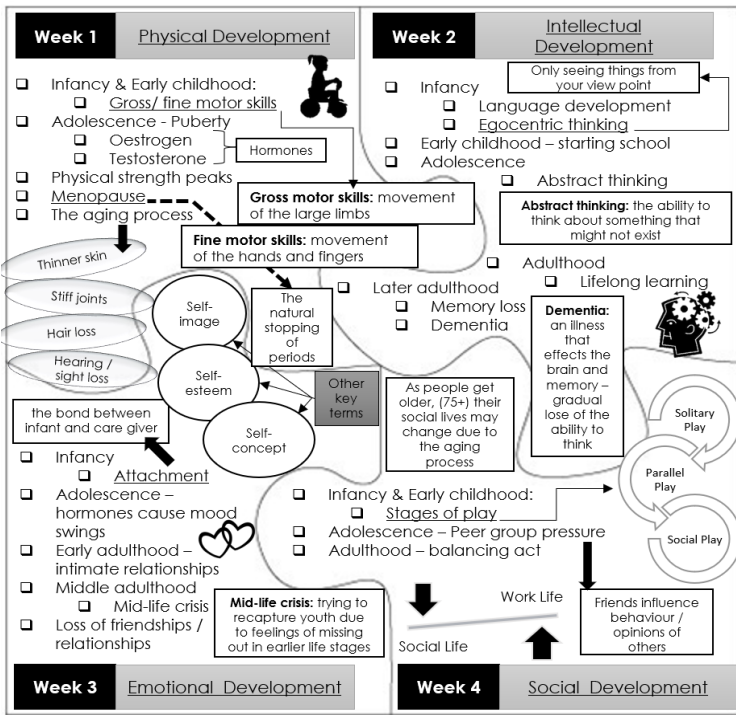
Week 1 Physical Development

❑ Infancy & Early childhood:
❑ Gross/ fine motor skills
❑ Adolescence - Puberty
❑ Oestrogen
❑ Testosterone
Hormones
❑ Physical strength peaks
❑ Menopause
❑ The aging process

Gross motor skills: movement of the large limbs

Fine motor skills: movement of the hands and fingers

Thinner skin
Stiff joints
Hair loss
Hearing / sight loss

The natural stopping of periods

Week 2 Intellectual Development

Only seeing things from your view point

❑ Infancy
❑ Language development
❑ Egocentric thinking
❑ Early childhood – starting school
❑ Adolescence
❑ Abstract thinking

Abstract thinking: the ability to think about something that might not exist

❑ Adulthood
❑ Lifelong learning
❑ Later adulthood
❑ Memory loss
❑ Dementia

Dementia: an illness that effects the brain and memory – gradual lose of the ability to think

Self-image
Self-esteem
Self-concept
Other key terms

As people get older, (75+) their social lives may change due to the aging process

the bond between infant and care giver

❑ Infancy
❑ Attachment
❑ Adolescence – hormones cause mood swings
❑ Early adulthood – intimate relationships
❑ Middle adulthood
❑ Mid-life crisis
❑ Loss of friendships / relationships

Mid-life crisis: trying to recapture youth due to feelings of missing out in earlier life stages

Solitary Play
Parallel Play
Social Play

❑ Infancy & Early childhood:
❑ Stages of play
❑ Adolescence – Peer group pressure
❑ Adulthood – balancing act

Work Life
Social Life

Friends influence behaviour / opinions of others

Week 3 Emotional Development

Week 4 Social Development